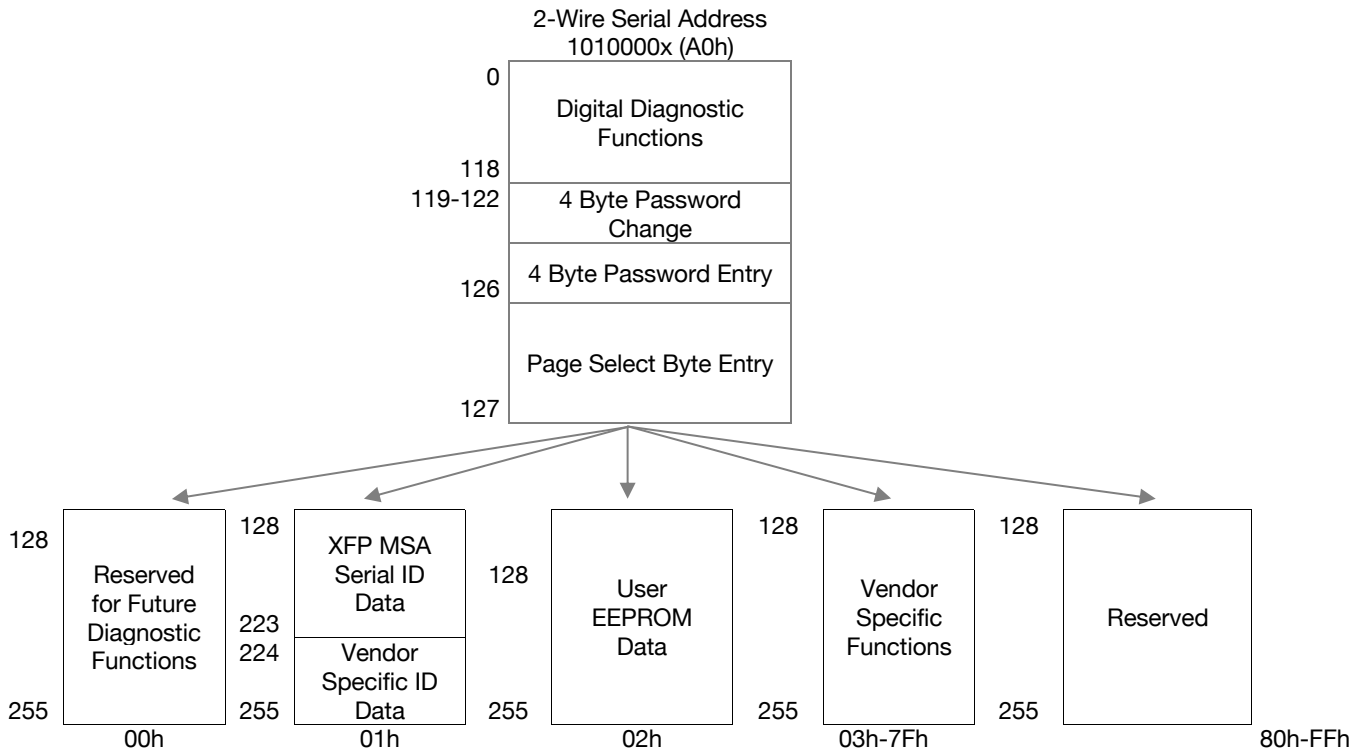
2-Wire Serial Address
1010000x (A0h)

0
Digital Diagnostic Functions
118
119-122
4 Byte Password Change
4 Byte Password Entry
126
Page Select Byte Entry
127

128
Reserved for Future Diagnostic Functions
255
00h

128
XFP MSA Serial ID Data
223
224
Vendor Specific ID Data
255
01h

128
User EEPROM Data
255
02h

128
Vendor Specific Functions
255
03h-7Fh

128
Reserved
255
80h-FFh